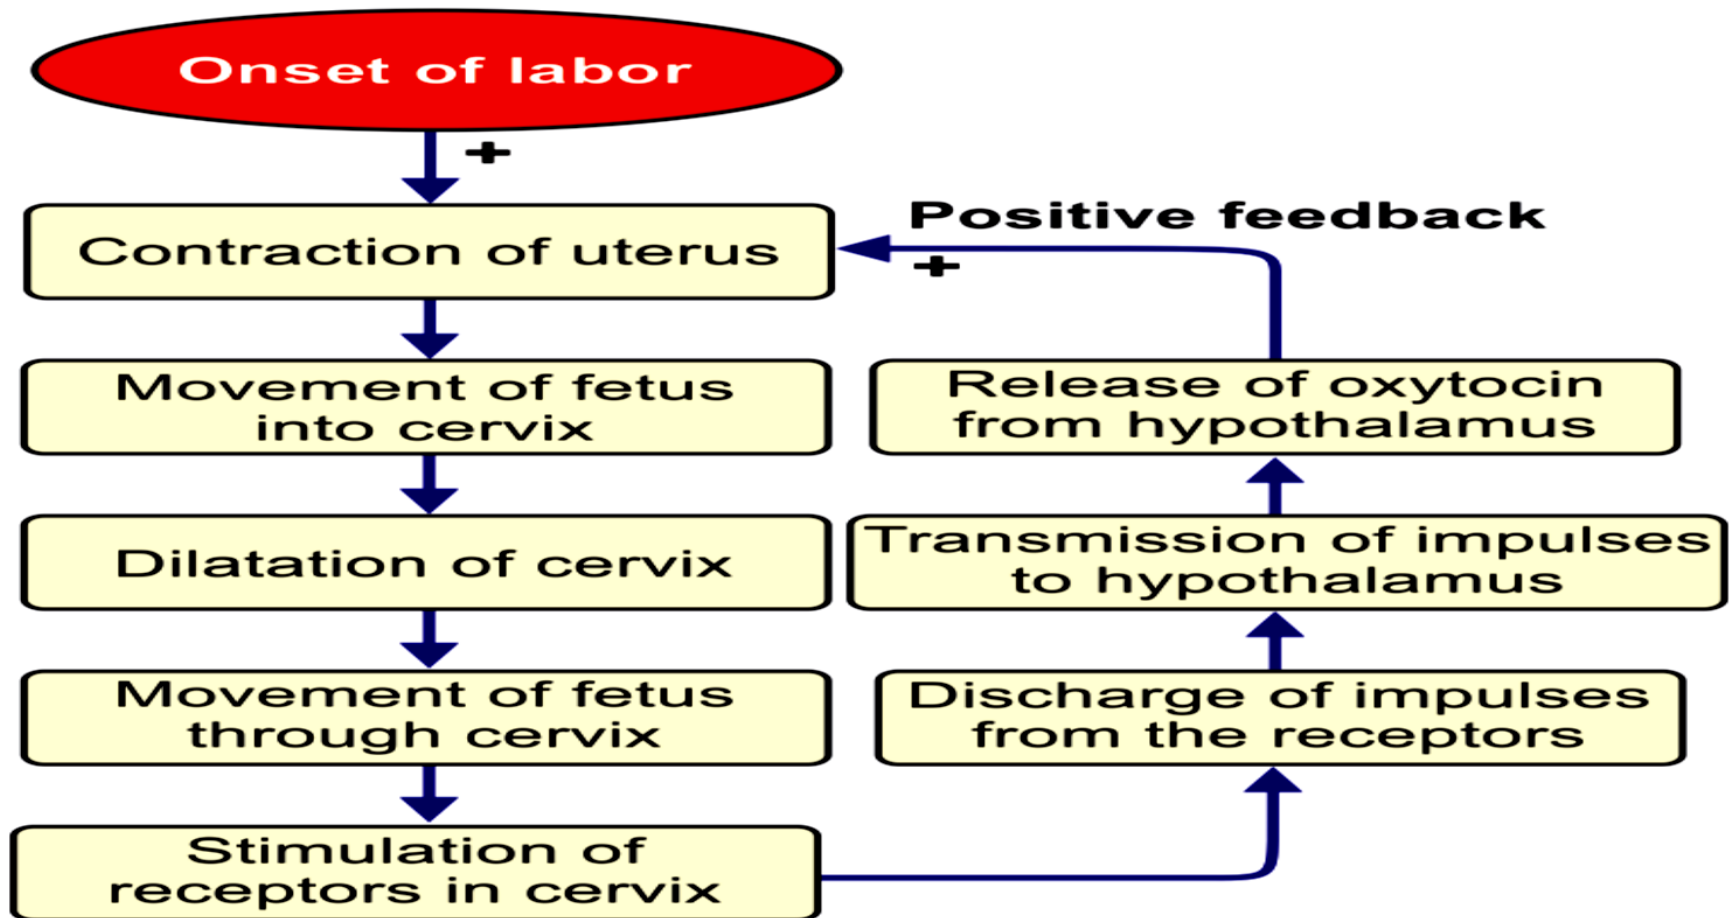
Onset of labor

+

Contraction of uterus

Positive feedback

+

Movement of fetus into cervix

Release of oxytocin from hypothalamus

Dilatation of cervix

Transmission of impulses to hypothalamus

Movement of fetus through cervix

Discharge of impulses from the receptors

Stimulation of receptors in cervix